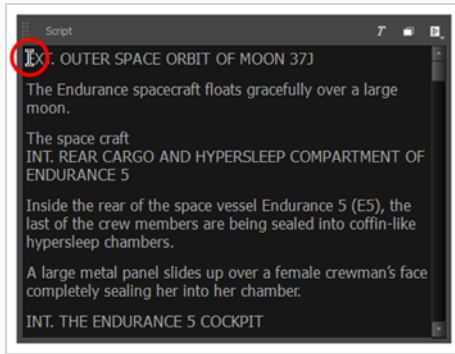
Script

T

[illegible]XT. OUTER SPACE ORBIT OF MOON 37J

The Endurance spacecraft floats gracefully over a large moon.

The space craft
INT. REAR CARGO AND HYPERSLEEP COMPARTMENT OF ENDURANCE 5

Inside the rear of the space vessel Endurance 5 (E5), the last of the crew members are being sealed into coffin-like hypersleep chambers.

A large metal panel slides up over a female crewman's face completely sealing her into her chamber.

INT. THE ENDURANCE 5 COCKPIT